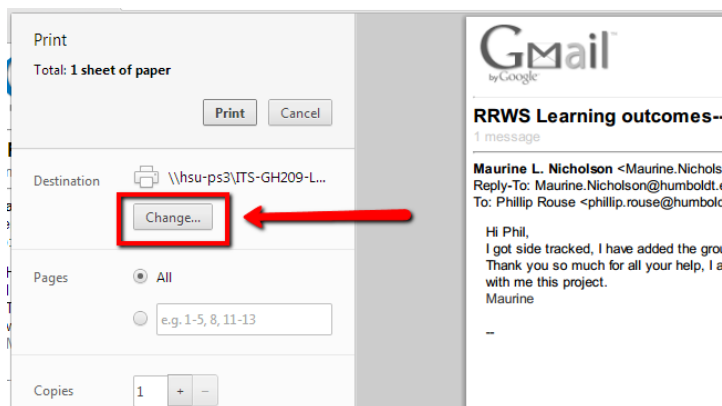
Print

Total: **1 sheet of paper**

Print Cancel

Destination \\hsu-ps3\ITS-GH209-L...

Change...

Pages All

e.g. 1-5, 8, 11-13

Copies 1 + −

Gmail by Google

**RRWS Learning outcomes--**

1 message

**Maurine L. Nicholson** <Maurine.Nichols
Reply-To: Maurine.Nicholson@humboldt.
To: Phillip Rouse <phillip.rouse@humbold

Hi Phil,
I got side tracked, I have added the grou
Thank you so much for all your help, I a
with me this project.
Maurine

--